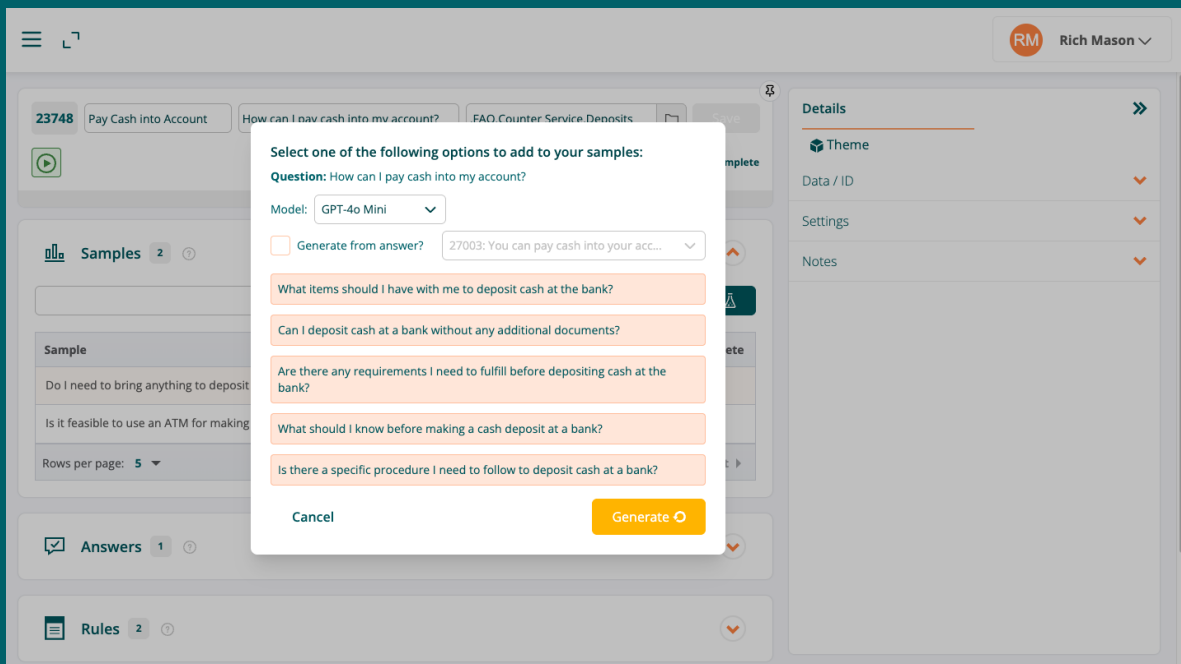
RM Rich Mason

23748 Pay Cash into Account How can I pay cash into my account? FAQ Counter Service Deposits Save

mplete

Samples 2

Sample | ete
Do I need to bring anything to deposit
Is it feasible to use an ATM for making

Rows per page: 5

Answers 1

Rules 2

Select one of the following options to add to your samples:

Question: How can I pay cash into my account?

Model: GPT-4o Mini

Generate from answer? 27003: You can pay cash into your acc...

What items should I have with me to deposit cash at the bank?

Can I deposit cash at a bank without any additional documents?

Are there any requirements I need to fulfill before depositing cash at the bank?

What should I know before making a cash deposit at a bank?

Is there a specific procedure I need to follow to deposit cash at a bank?

Cancel

Generate

Details

Theme

Data / ID

Settings

Notes